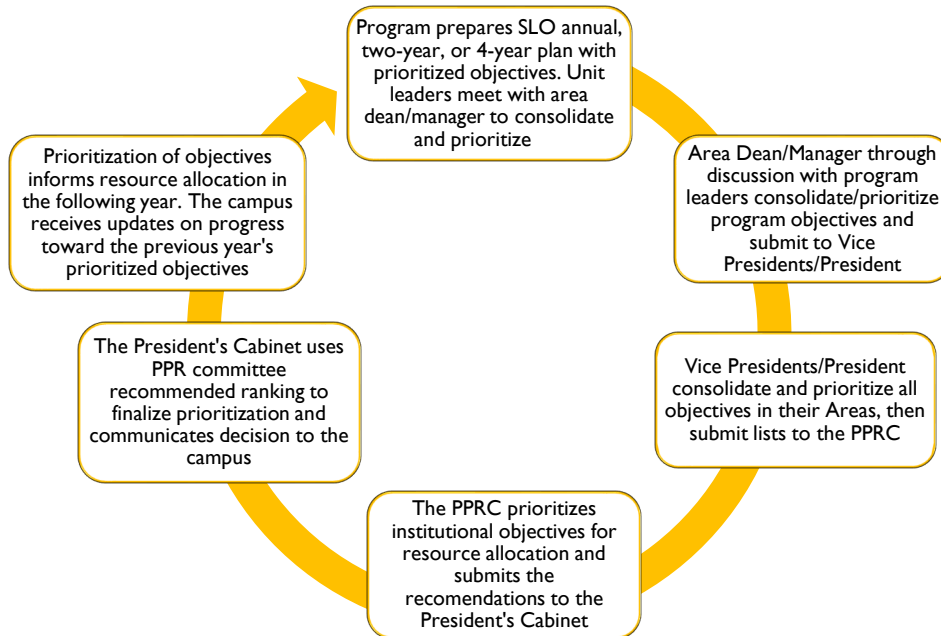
Program prepares SLO annual, two-year, or 4-year plan with prioritized objectives. Unit leaders meet with area dean/manager to consolidate and prioritize

Area Dean/Manager through discussion with program leaders consolidate/prioritize program objectives and submit to Vice Presidents/President

Vice Presidents/President consolidate and prioritize all objectives in their Areas, then submit lists to the PPRC

The PPRC prioritizes institutional objectives for resource allocation and submits the recomendations to the President's Cabinet

The President's Cabinet uses PPR committee recommended ranking to finalize prioritization and communicates decision to the campus

Prioritization of objectives informs resource allocation in the following year. The campus receives updates on progress toward the previous year's prioritized objectives